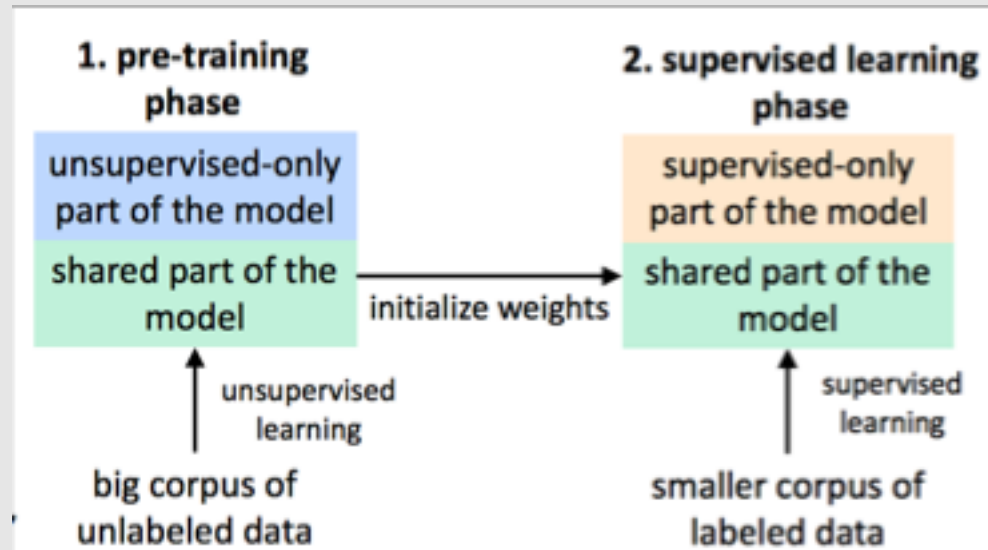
1. pre-training phase

unsupervised-only part of the model

shared part of the model

unsupervised learning

big corpus of unlabeled data

initialize weights

2. supervised learning phase

supervised-only part of the model

shared part of the model

supervised learning

smaller corpus of labeled data